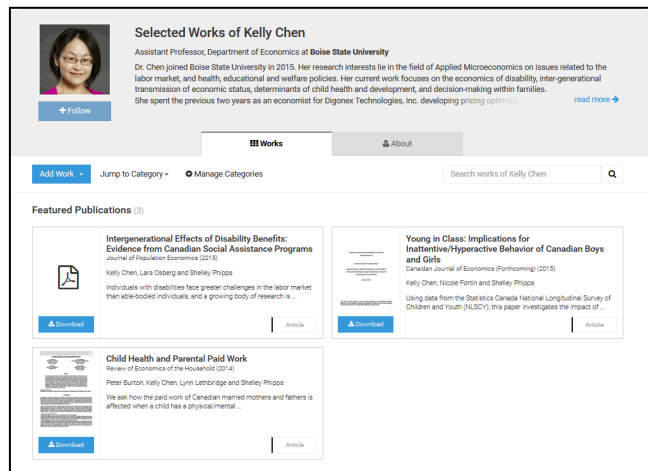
+ Follow

Selected Works of Kelly Chen

Assistant Professor, Department of Economics at Boise State University

Dr. Chen joined Boise State University in 2015. Her research interests lie in the field of Applied Microeconomics on issues related to the labor market, and health, educational and welfare policies. Her current work focuses on the economics of disability, inter-generational transmission of economic status, determinants of child health and development, and decision-making within families. She spent the previous two years as an economist for Digonex Technologies, Inc. developing pricing optimiz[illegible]

read more ➔

Works

About

Add Work ▾

Jump to Category ▾

Manage Categories

Search works of Kelly Chen

Featured Publications (3)

Intergenerational Effects of Disability Benefits: Evidence from Canadian Social Assistance Programs
Journal of Population Economics (2015)
Kelly Chen, Lars Osberg and Shelley Phipps
Individuals with disabilities face greater challenges in the labor market than able-bodied individuals, and a growing body of research is ...

Download

Article

Young in Class: Implications for Inattentive/Hyperactive Behavior of Canadian Boys and Girls
Canadian Journal of Economics (Forthcoming) (2015)
Kelly Chen, Nicole Fortin and Shelley Phipps
Using data from the Statistics Canada National Longitudinal Survey of Children and Youth (NLSCY), this paper investigates the impact of ...

Download

Article

Child Health and Parental Paid Work
Review of Economics of the Household (2014)
Peter Burton, Kelly Chen, Lynn Lethbridge and Shelley Phipps
We ask how the paid work of Canadian married mothers and fathers is affected when a child has a physical/mental ...

Download

Article